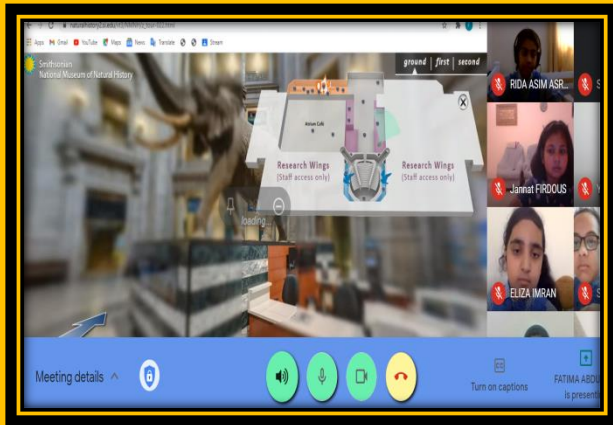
naturalhistory2.si.edu/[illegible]

Apps Gmail YouTube Maps News Translate Stream

Smithsonian
National Museum of Natural History

ground | first | second

Atrium Café

Research Wings
(Staff access only)

Research Wings
(Staff access only)

loading

RIDA ASIM ASR...

Jannat FIRDOUS

ELIZA IMRAN

Meeting details

Turn on captions

FATIMA ABDU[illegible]
is presenti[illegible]